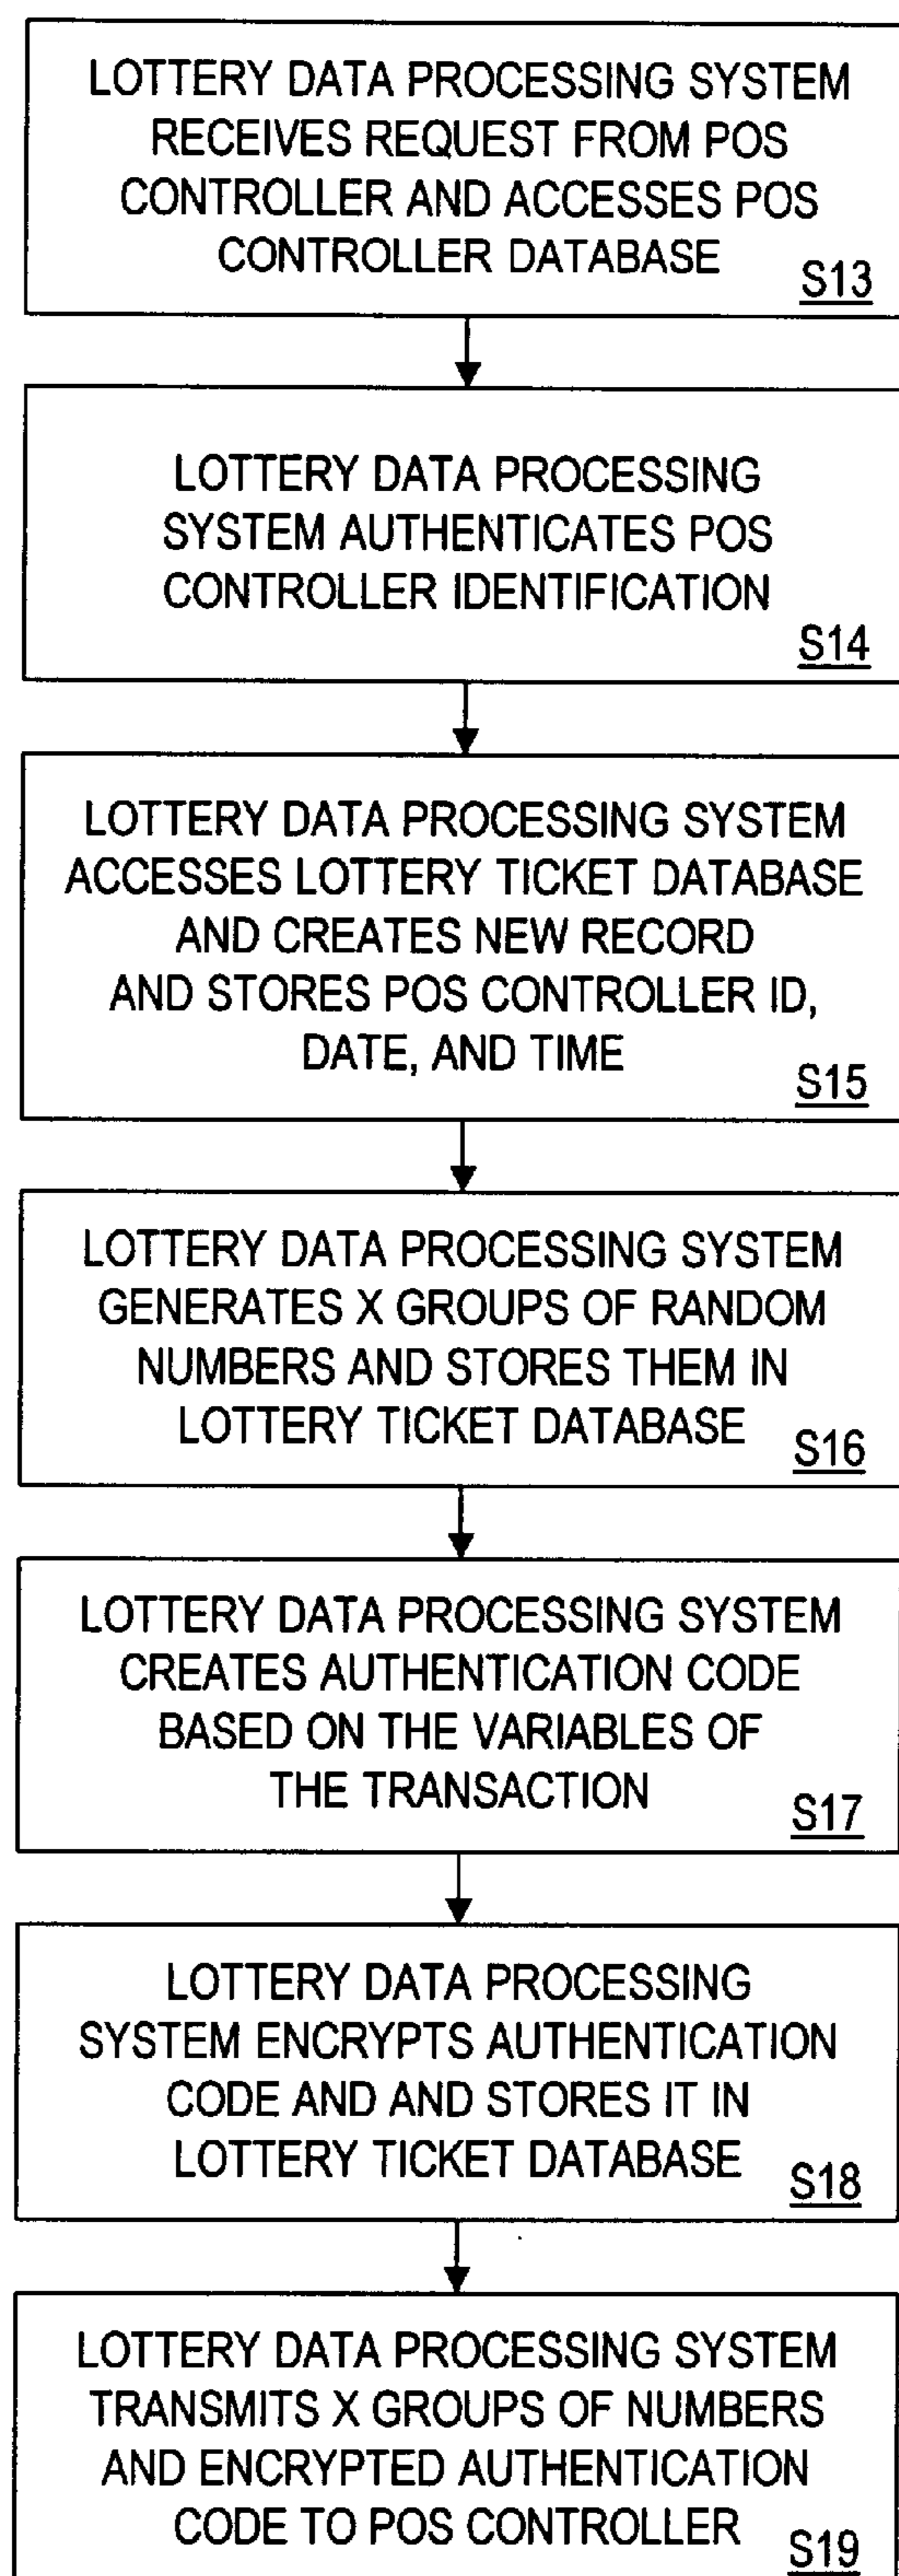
LOTTERY DATA PROCESSING SYSTEM RECEIVES REQUEST FROM POS CONTROLLER AND ACCESSES POS CONTROLLER DATABASE S13

LOTTERY DATA PROCESSING SYSTEM AUTHENTICATES POS CONTROLLER IDENTIFICATION S14

LOTTERY DATA PROCESSING SYSTEM ACCESSES LOTTERY TICKET DATABASE AND CREATES NEW RECORD AND STORES POS CONTROLLER ID, DATE, AND TIME S15

LOTTERY DATA PROCESSING SYSTEM GENERATES X GROUPS OF RANDOM NUMBERS AND STORES THEM IN LOTTERY TICKET DATABASE S16

LOTTERY DATA PROCESSING SYSTEM CREATES AUTHENTICATION CODE BASED ON THE VARIABLES OF THE TRANSACTION S17

LOTTERY DATA PROCESSING SYSTEM ENCRYPTS AUTHENTICATION CODE AND AND STORES IT IN LOTTERY TICKET DATABASE S18

LOTTERY DATA PROCESSING SYSTEM TRANSMITS X GROUPS OF NUMBERS AND ENCRYPTED AUTHENTICATION CODE TO POS CONTROLLER S19